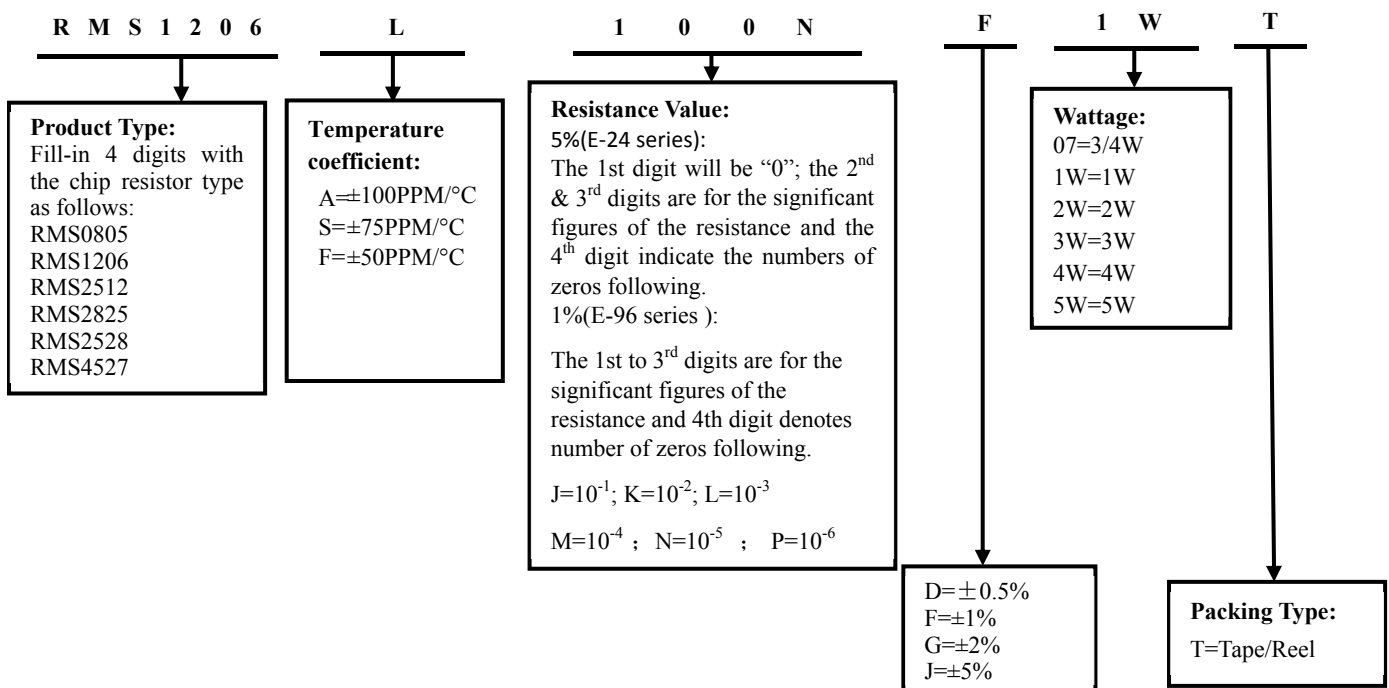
R M S 1 2 0 6

L

1 0 0 N

F

1 W

T

**Product Type:**
Fill-in 4 digits with the chip resistor type as follows:
RMS0805
RMS1206
RMS2512
RMS2825
RMS2528
RMS4527

**Temperature coefficient:**
A=±100PPM/°C
S=±75PPM/°C
F=±50PPM/°C

**Resistance Value:**
5%(E-24 series):
The 1st digit will be "0"; the $2^{nd}$ & $3^{rd}$ digits are for the significant figures of the resistance and the $4^{th}$ digit indicate the numbers of zeros following.
1%(E-96 series ):

The 1st to $3^{rd}$ digits are for the significant figures of the resistance and 4th digit denotes number of zeros following.

J=$10^{-1}$; K=$10^{-2}$; L=$10^{-3}$

M=$10^{-4}$ ; N=$10^{-5}$ ; P=$10^{-6}$

**Wattage:**
07=3/4W
1W=1W
2W=2W
3W=3W
4W=4W
5W=5W

D=±0.5%
F=±1%
G=±2%
J=±5%

**Packing Type:**
T=Tape/Reel